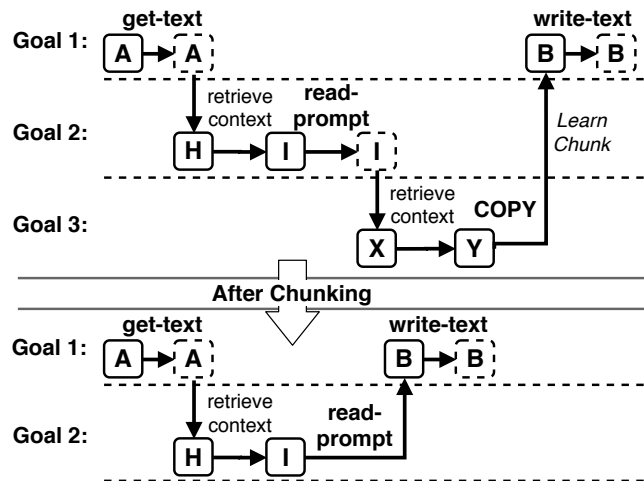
get-text

write-text

Goal 1:

A

A

B

B

retrieve context

read-prompt

Learn Chunk

Goal 2:

H

I

I

retrieve context

COPY

Goal 3:

X

Y

After Chunking

get-text

write-text

Goal 1:

A

A

B

B

retrieve context

read-prompt

Goal 2:

H

I